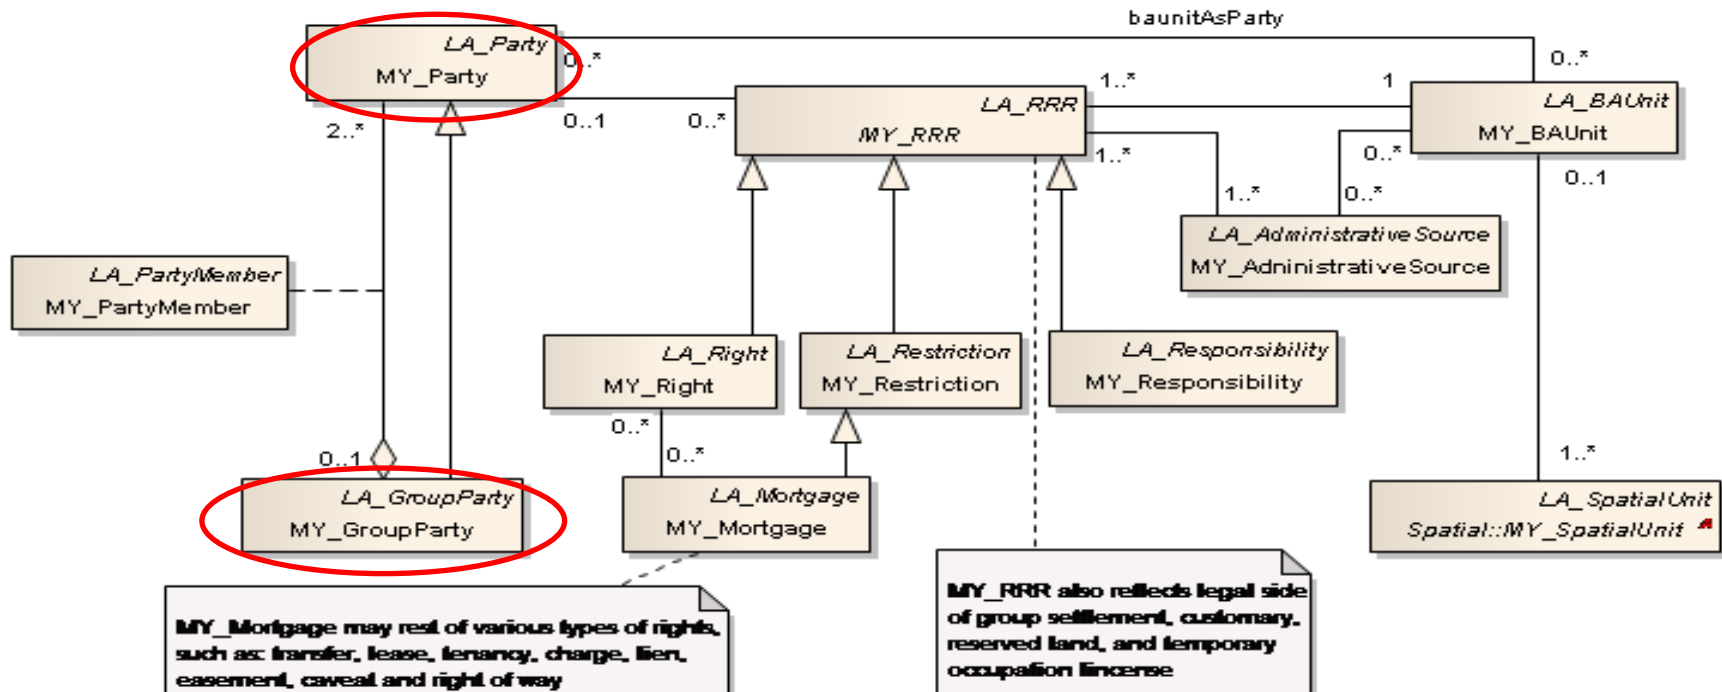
baunitAsParty

LA_Party
MY_Party

0..*

0..*

LA_RRR
MY_RRR

1..*

1

LA_BAUnit
MY_BAUnit

2..*

0..1

0..*

1..*

0..*

0..1

1..*

0..*

LA_AdministrativeSource
MY_AdnimistrativeSource

LA_PartyMember
MY_PartyMember

LA_Right
MY_Right

LA_Restriction
MY_Restriction

LA_Responsibility
MY_Responsibility

0..*

0..1

0..*

1..*

LA_GroupParty
MY_GroupParty

LA_Mortgage
MY_Mortgage

LA_SpatialUnit
Spatial::MY_SpatialUnit

MY_RRR also reflects legal side of group settlement, customary, reserved land, and temporary occupation lincense

MY_Mortgage may rest of various types of rights, such as: transfer, lease, tenancy, charge, lien, easement, caveat and right of way